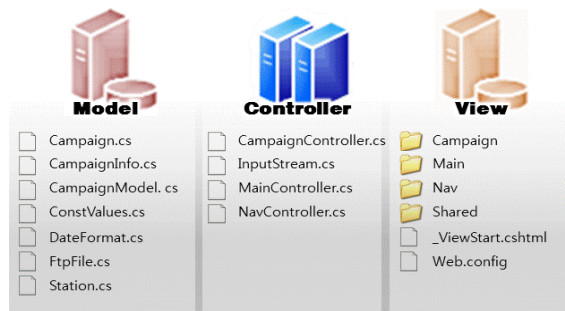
Model

Campaign.cs
CampaignInfo.cs
CampaignModel. cs
ConstValues.cs
DateFormat.cs
FtpFile.cs
Station.cs

Controller

CampaignController.cs
InputStream.cs
MainController.cs
NavController.cs

View

Campaign
Main
Nav
Shared
_ViewStart.cshtml
Web.config